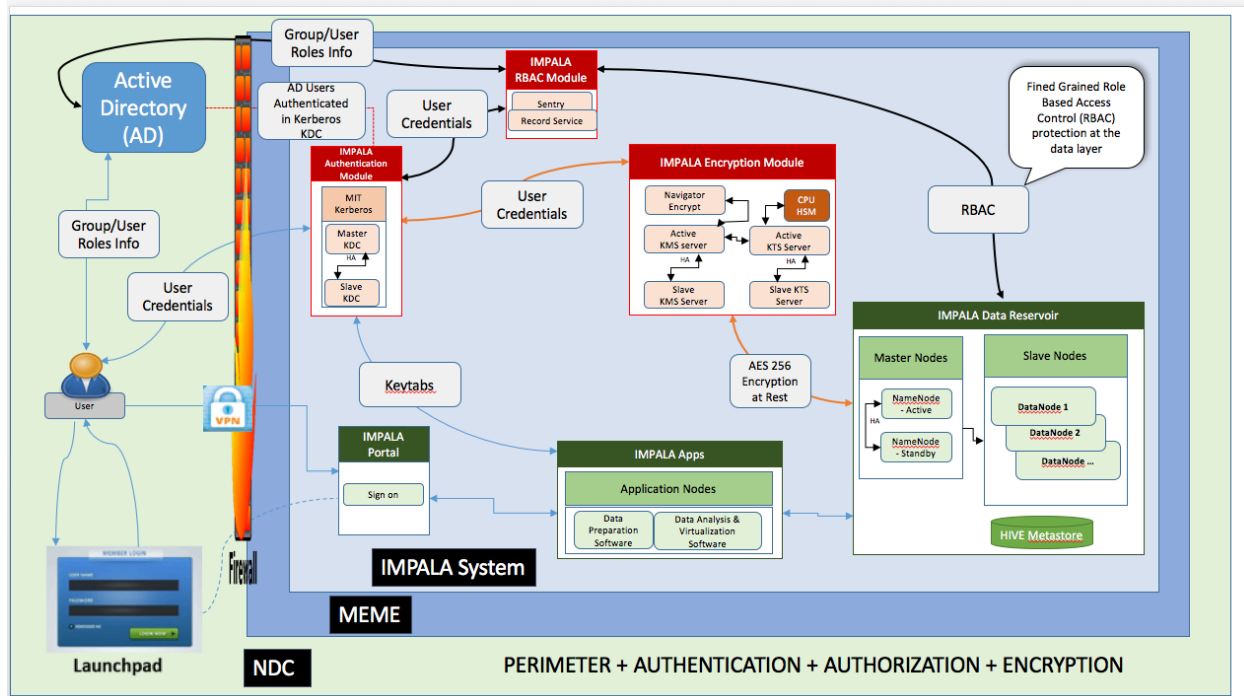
Group/User Roles Info

Active Directory (AD)

AD Users Authenticated in Kerberos KDC

User Credentials

IMPALA RBAC Module

Sentry

Record Service

Fined Grained Role Based Access Control (RBAC) protection at the data layer

IMPALA Authentication Module

MIT Kerberos

Master KDC

HA

Slave KDC

IMPALA Encryption Module

Navigator Encrypt

CPU HSM

Active KMS server

Active KTS Server

HA

HA

Slave KMS Server

Slave KTS Server

User Credentials

RBAC

Group/User Roles Info

User Credentials

IMPALA Data Reservoir

Master Nodes

Slave Nodes

NameNode - Active

HA

NameNode - Standby

DataNode 1

DataNode 2

DataNode ...

HIVE Metastore

AES 256 Encryption at Rest

Keytabs

User

VPN

IMPALA Portal

Sign on

IMPALA Apps

Application Nodes

Data Preparation Software

Data Analysis & Virtualization Software

MEMBER LOGIN

USER NAME

PASSWORD

LOGIN NOW

Firewall

Launchpad

IMPALA System

MEME

NDC

PERIMETER + AUTHENTICATION + AUTHORIZATION + ENCRYPTION